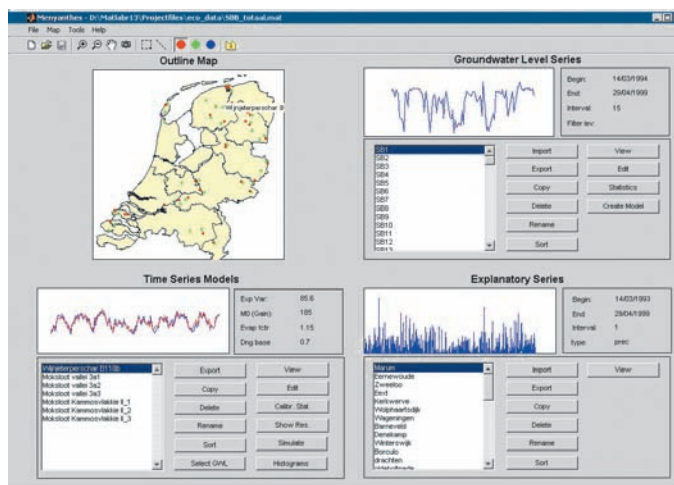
Menyanthes - D:\Matlab13\Projectfiles\eco_data\SBB_totaal.mat

File Map Tools Help

Outline Map

Wijnjeterperschar B

Groundwater Level Series

Begin: 14/03/1994
End: 29/04/1999
Interval: 15
Filter lev:

SB1
SB2
SB3
SB4
SB5
SB6
SB7
SB8
SB9
SB10
SB11
SB12

Import
Export
Copy
Delete
Rename
Sort

View
Edit
Statistics
Create Model

Time Series Models

Exp Var: 85.6
M0 (Gain): 185
Evap fctr: 1.15
Dng base: 0.7

Wijnjeterperschar B110b
Mokslsoot vallei 3a1
Mokslsoot vallei 3a2
Mokslsoot vallei 3a3
Mokslsoot Kamnosvlakkie II_1
Mokslsoot Kamnosvlakkie II_2
Mokslsoot Kamnosvlakkie II_3

Export
Copy
Delete
Rename
Sort
Select GWL

View
Edit
Calibr. Stat
Show Res.
Simulate
Histograms

Explanatory Series

Begin: 14/03/1993
End: 29/04/1999
Interval: 1
type: prec

Marum
Eernewoude
Zweeloo
Eext
Kerkwerve
Wolphaartsdijk
Wageningen
Barneveld
Denekamp
Winterswijk
Borculo
drachten

Import
Export
Copy
Delete
Rename
Sort

View